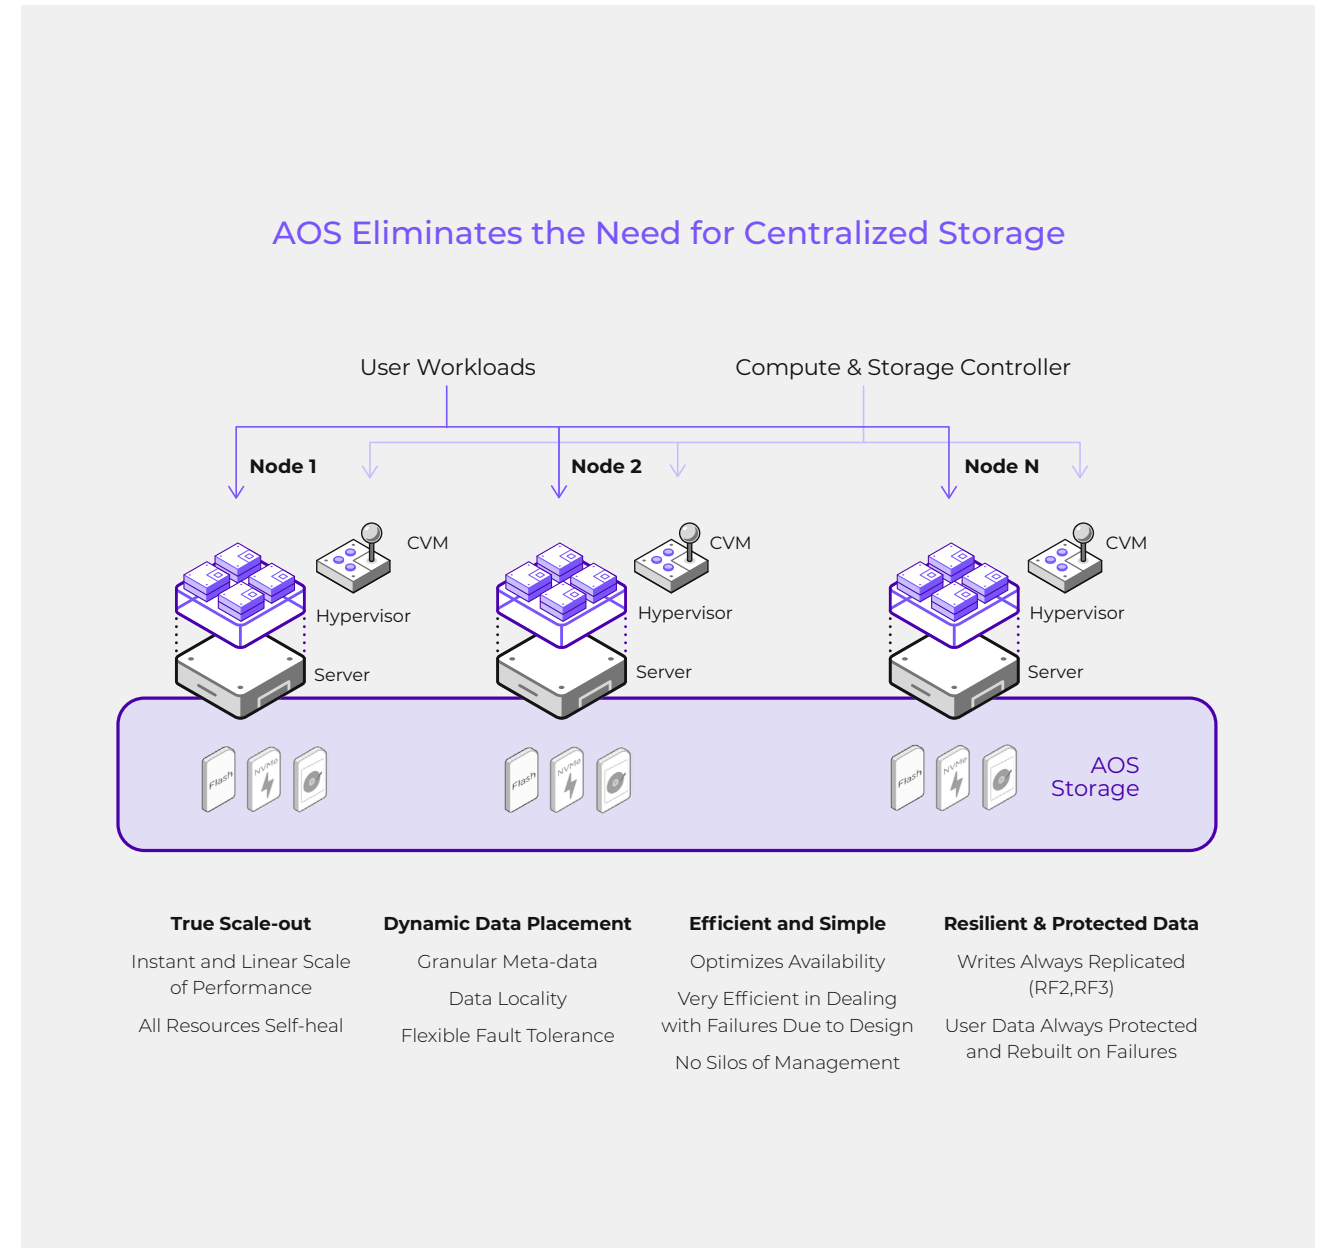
AOS Eliminates the Need for Centralized Storage

User Workloads

Compute & Storage Controller

Node 1

Node 2

Node N

CVM

Hypervisor

Server

CVM

Hypervisor

Server

CVM

Hypervisor

Server

Flash

NVMe

Flash

NVMe

Flash

NVMe

AOS Storage

True Scale-out

Instant and Linear Scale of Performance

All Resources Self-heal

Dynamic Data Placement

Granular Meta-data

Data Locality

Flexible Fault Tolerance

Efficient and Simple

Optimizes Availability

Very Efficient in Dealing with Failures Due to Design

No Silos of Management

Resilient & Protected Data

Writes Always Replicated (RF2,RF3)

User Data Always Protected and Rebuilt on Failures